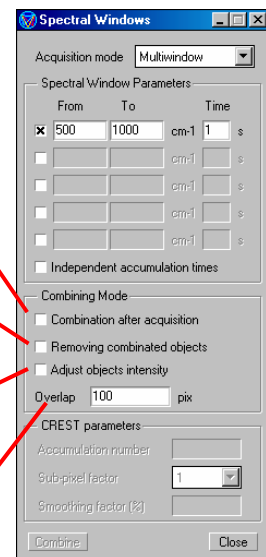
Spectral Windows

Acquisition mode Multiwindow

Spectral Window Parameters

From To Time

500 1000 cm-1 1 s

cm-1 s

cm-1 s

cm-1 s

cm-1 s

Independent accumulation times

Combining Mode

Combination after acquisition

Removing combinated objects

Adjust objects intensity

Overlap 100 pix

CREST parameters

Accumulation number

Sub-pixel factor 1

Smoothing factor [%]

Combine

Close